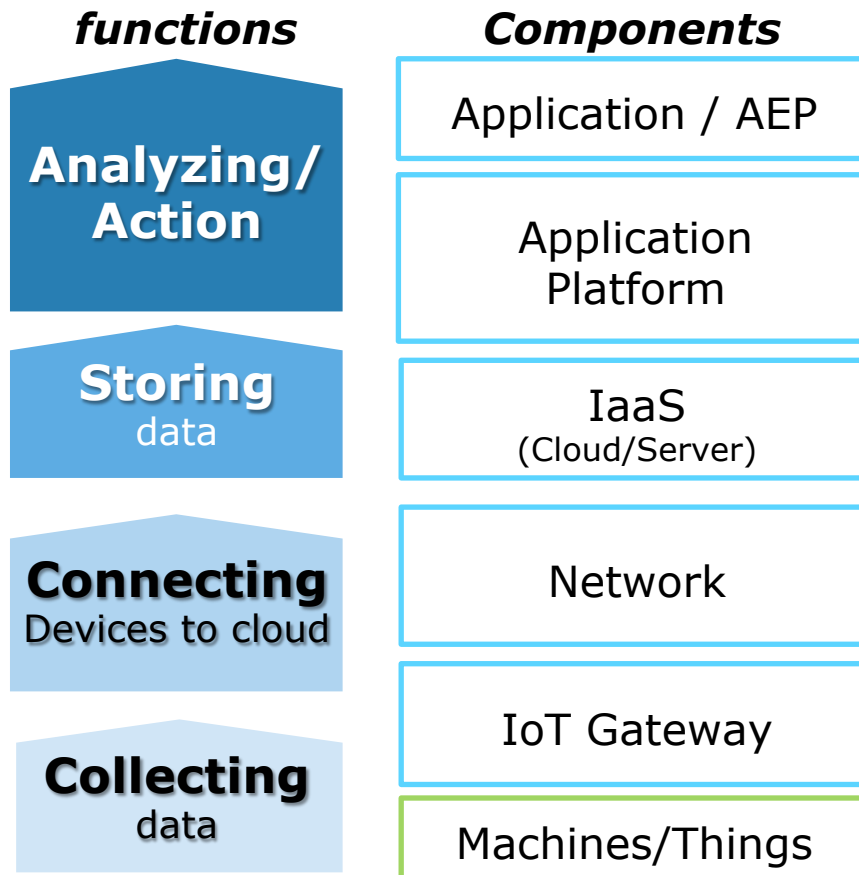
functions

Components

Analyzing/ Action

Application / AEP

Application Platform

Storing data

IaaS (Cloud/Server)

Connecting Devices to cloud

Network

IoT Gateway

Collecting data

Machines/Things